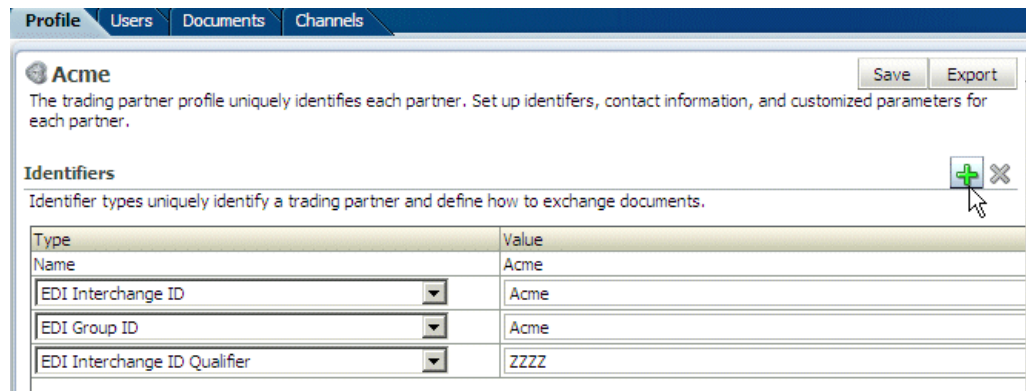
Profile Users Documents Channels

Acme

Save Export

The trading partner profile uniquely identifies each partner. Set up identifers, contact information, and customized parameters for each partner.

Identifiers

Identifier types uniquely identify a trading partner and define how to exchange documents.

| Type | Value |
|---|---|
| Name | Acme |
| EDI Interchange ID | Acme |
| EDI Group ID | Acme |
| EDI Interchange ID Qualifier | ZZZZ |